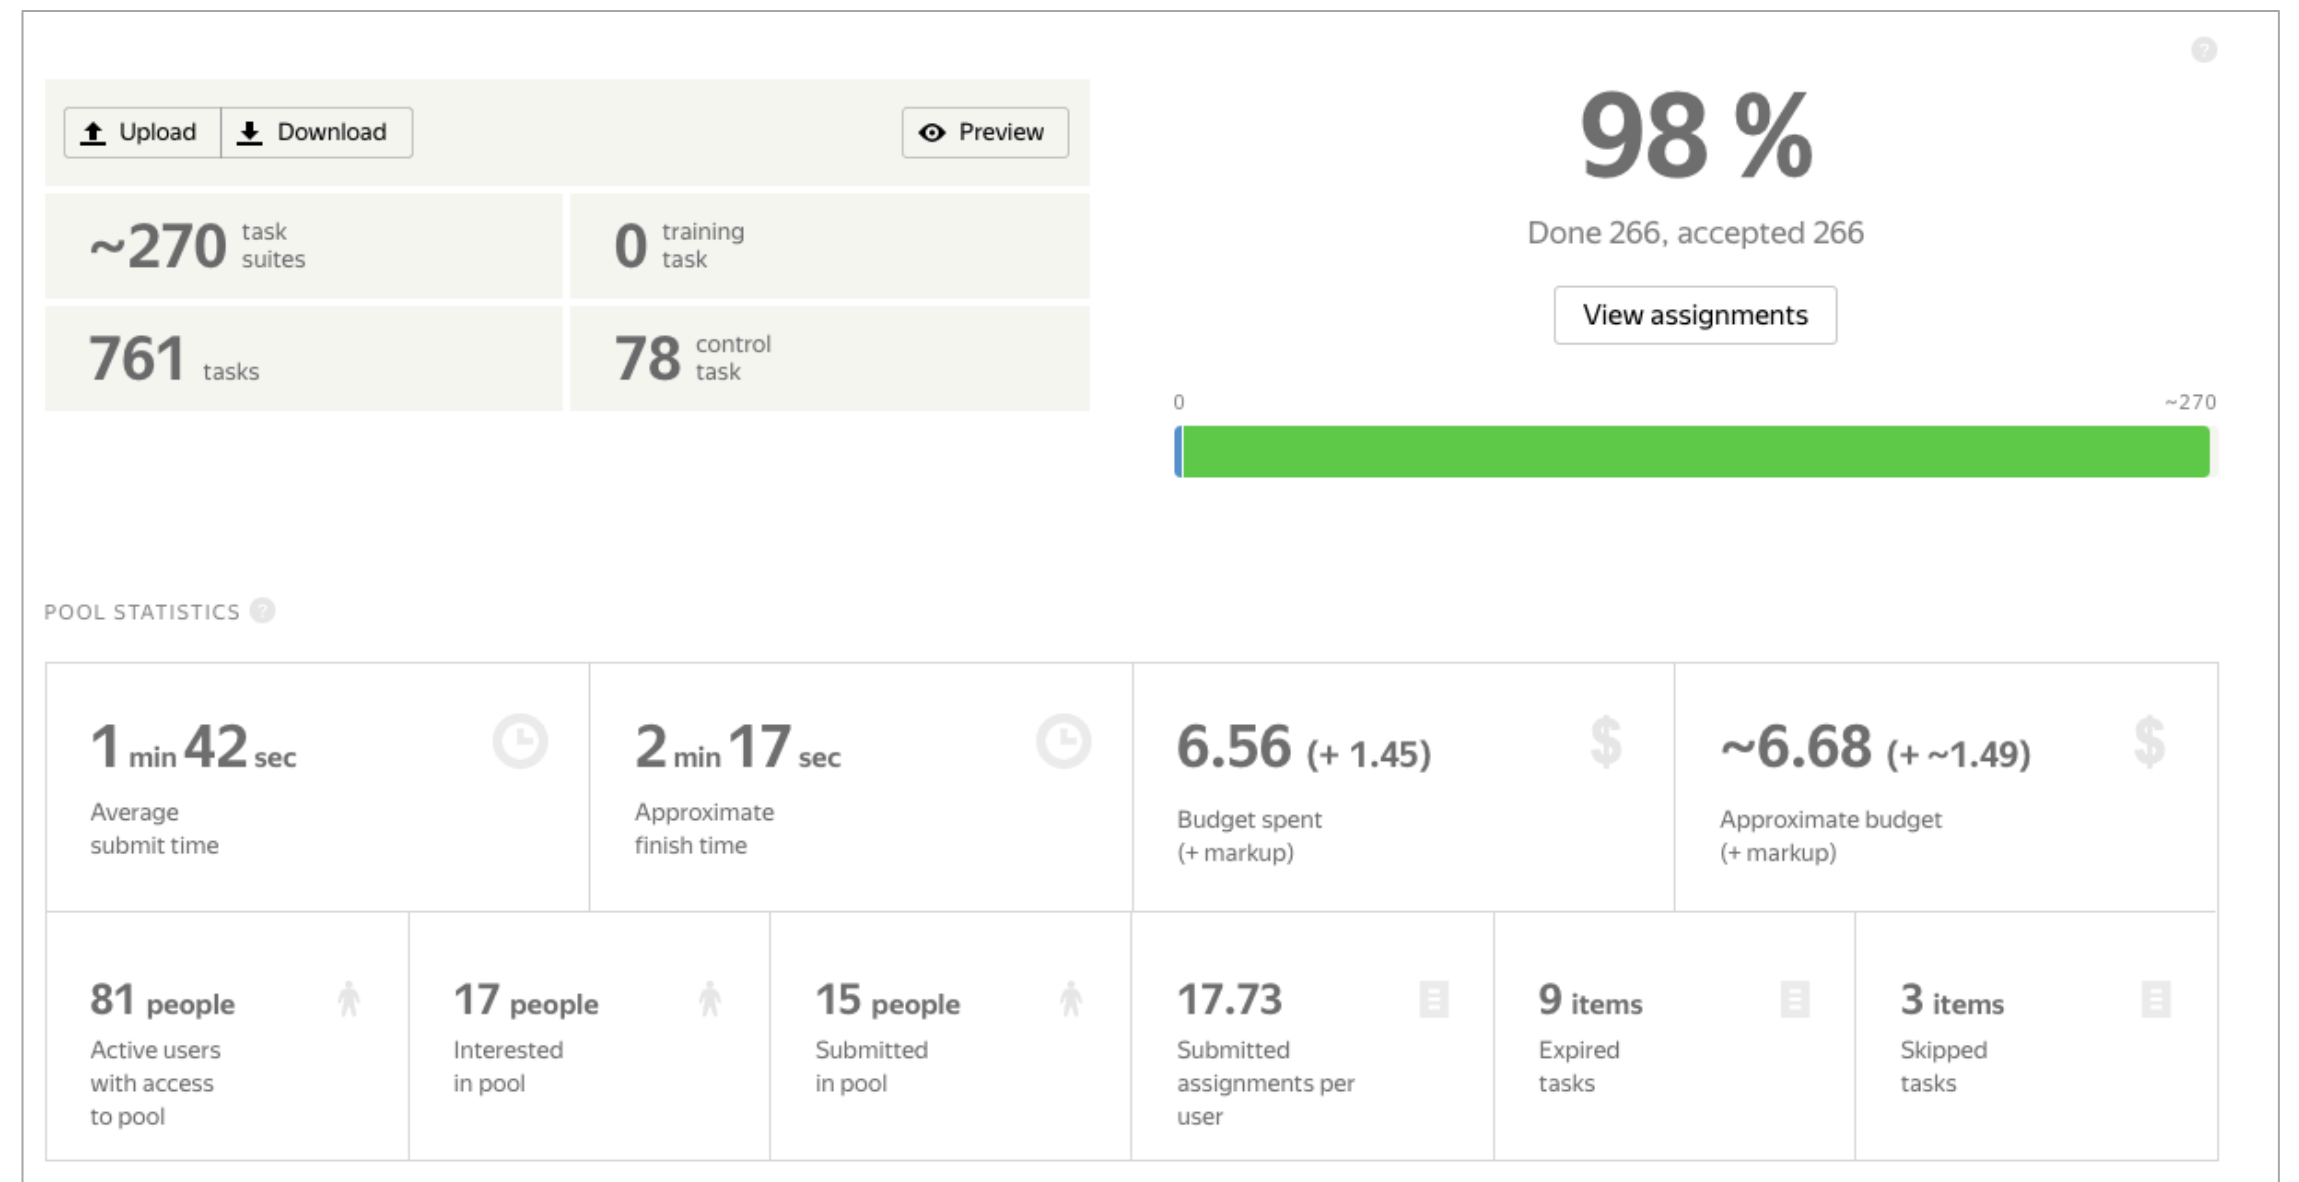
Upload Download Preview

~270 task suites

0 training task

761 tasks

78 control task

98 %

Done 266, accepted 266

View assignments

0 ~270

POOL STATISTICS

1 min 42 sec
Average submit time

2 min 17 sec
Approximate finish time

6.56 (+ 1.45)
Budget spent (+ markup)

~6.68 (+ ~1.49)
Approximate budget (+ markup)

81 people
Active users with access to pool

17 people
Interested in pool

15 people
Submitted in pool

17.73
Submitted assignments per user

9 items
Expired tasks

3 items
Skipped tasks